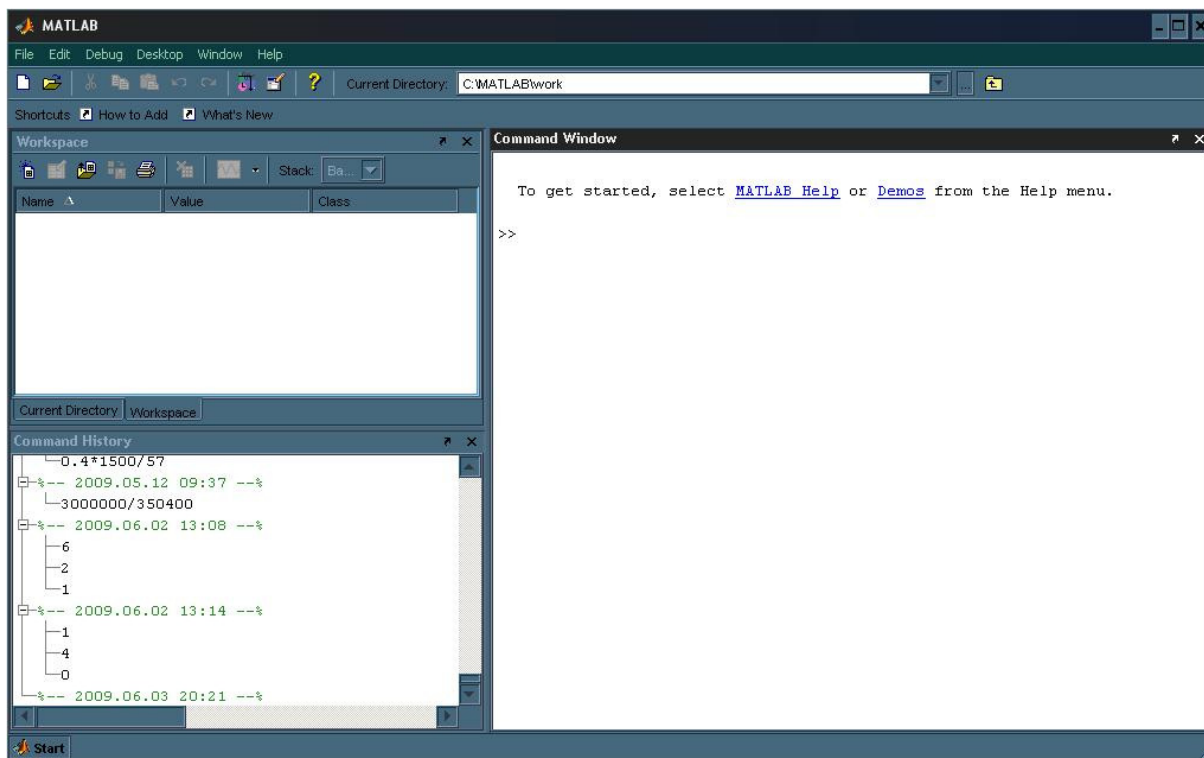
MATLAB

File Edit Debug Desktop Window Help

Current Directory: C:\MATLAB\work

Shortcuts How to Add What's New

Workspace

Stack: Ba...

| Name | Value | Class |
|---|---|---|

Current Directory Workspace

Command History

0.4*1500/57
%-- 2009.05.12 09:37 --%
3000000/350400
%-- 2009.06.02 13:08 --%
6
2
1
%-- 2009.06.02 13:14 --%
1
4
0
%-- 2009.06.03 20:21 --%

Command Window

To get started, select MATLAB Help or Demos from the Help menu.

>>

Start